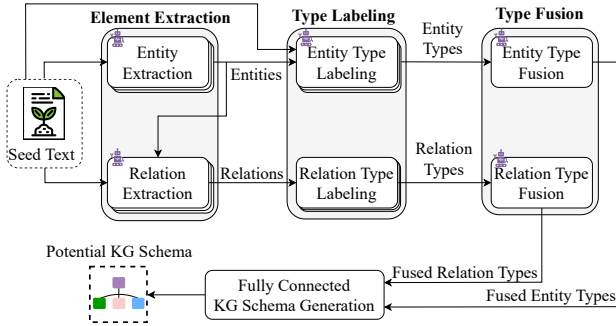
Element Extraction

Type Labeling

Type Fusion

Entity Extraction

Entities

Entity Type Labeling

Entity Types

Entity Type Fusion

Seed Text

Relation Extraction

Relations

Relation Type Labeling

Relation Types

Relation Type Fusion

Potential KG Schema

Fully Connected KG Schema Generation

Fused Relation Types

Fused Entity Types